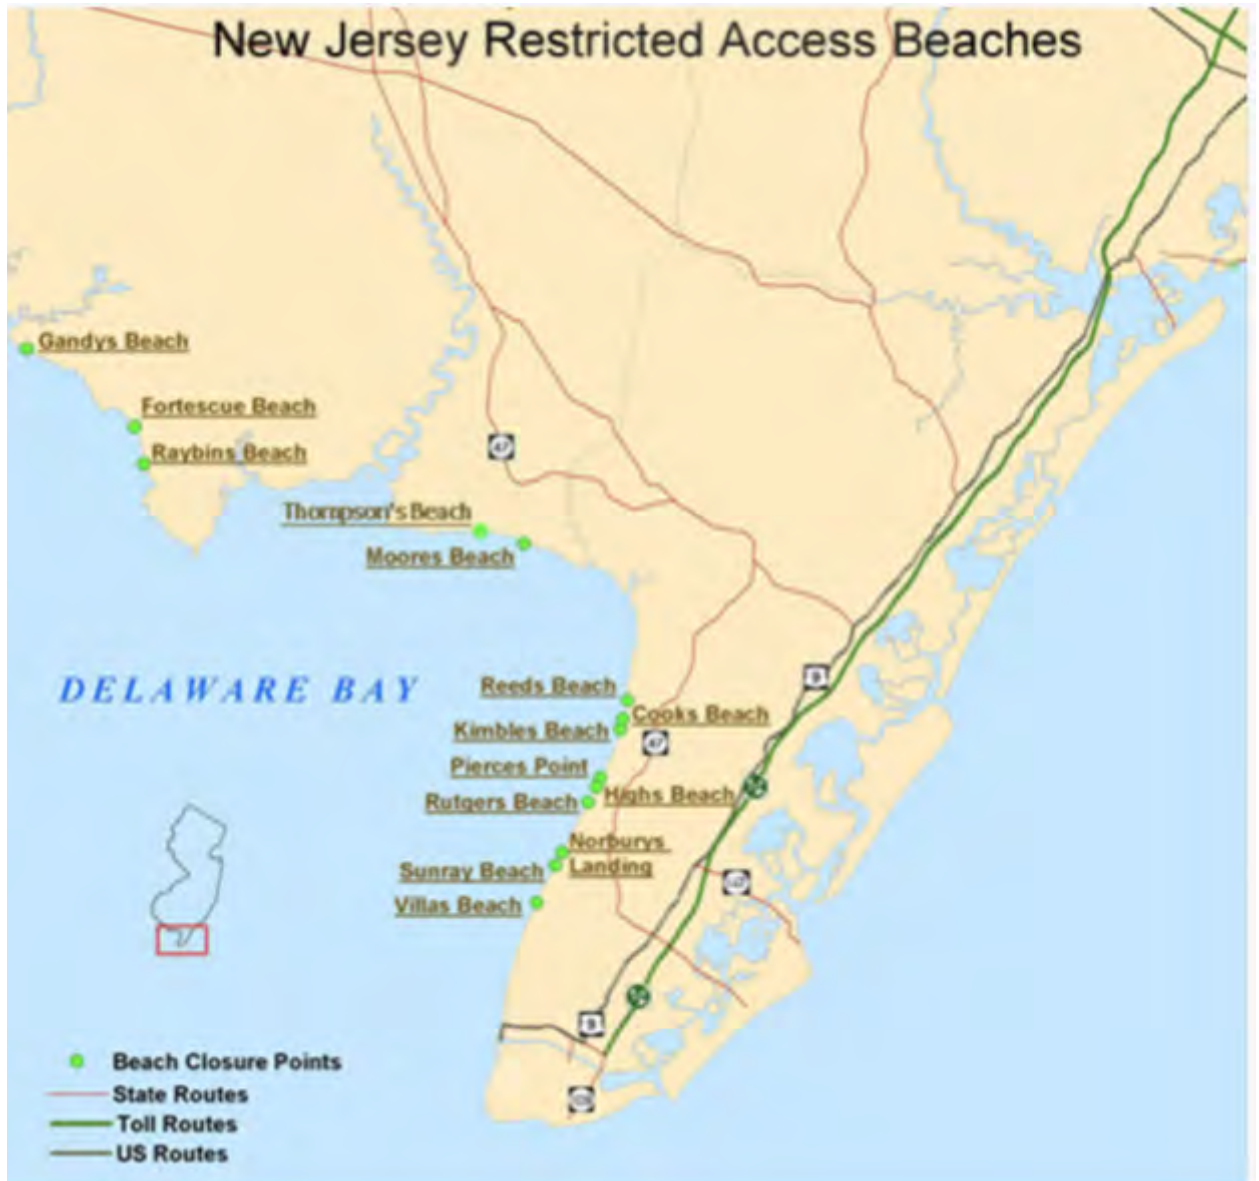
New Jersey Restricted Access Beaches

Gandys Beach

Fortescue Beach

Raybins Beach

47

Thompson's Beach

Moores Beach

DELAWARE BAY

Reeds Beach

Cooks Beach

Kimbles Beach

47

9

Pierces Point

Highs Beach

Rutgers Beach

Norburys Landing

Sunray Beach

Villas Beach

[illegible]

9

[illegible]

Beach Closure Points
State Routes
Toll Routes
US Routes